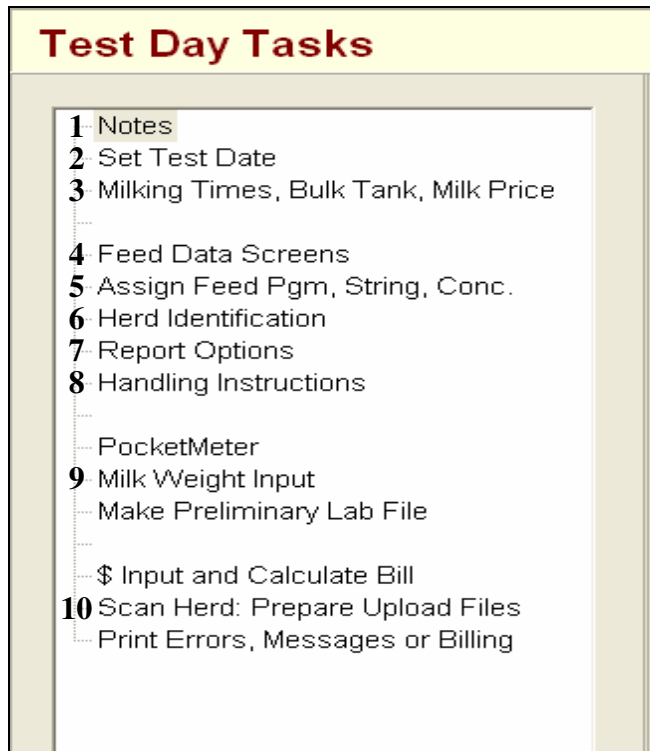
Test Day Tasks

1 Notes
2 Set Test Date
3 Milking Times, Bulk Tank, Milk Price

4 Feed Data Screens
5 Assign Feed Pgm, String, Conc.
6 Herd Identification
7 Report Options
8 Handling Instructions

PocketMeter
9 Milk Weight Input
Make Preliminary Lab File

$ Input and Calculate Bill
10 Scan Herd: Prepare Upload Files
Print Errors, Messages or Billing